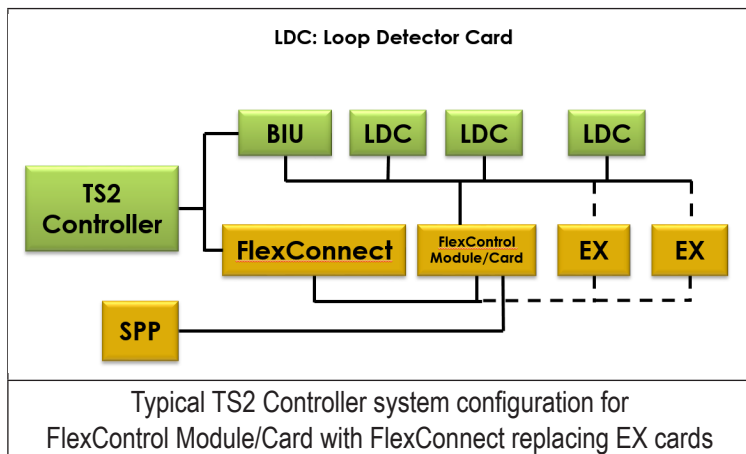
LDC: Loop Detector Card

BIU
LDC
LDC
LDC

TS2 Controller

FlexConnect
FlexControl Module/Card
EX
EX

SPP

Typical TS2 Controller system configuration for FlexControl Module/Card with FlexConnect replacing EX cards